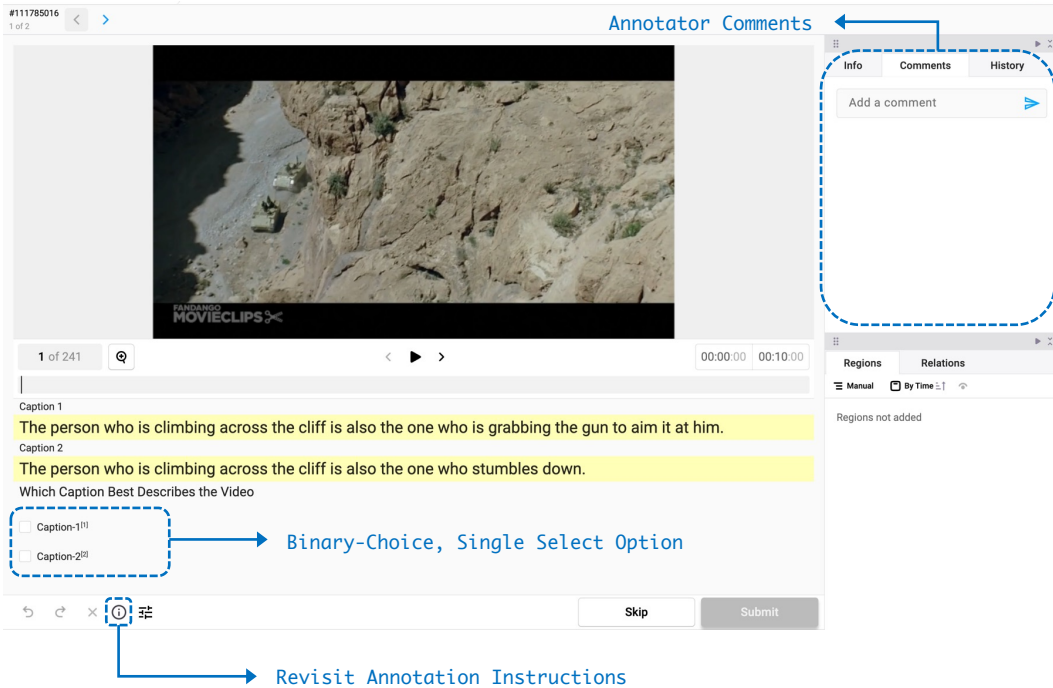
#111785016
1 of 2

Annotator Comments

Info | Comments | History

Add a comment

FANDANGO
MOVIECLIPS

1 of 241

00:00:00 | 00:10:00

Regions | Relations

Manual | By Time

Regions not added

Caption 1

The person who is climbing across the cliff is also the one who is grabbing the gun to aim it at him.

Caption 2

The person who is climbing across the cliff is also the one who stumbles down.

Which Caption Best Describes the Video

Caption-1$^{[1]}$

Caption-2$^{[2]}$

Binary-Choice, Single Select Option

Skip

Submit

Revisit Annotation Instructions